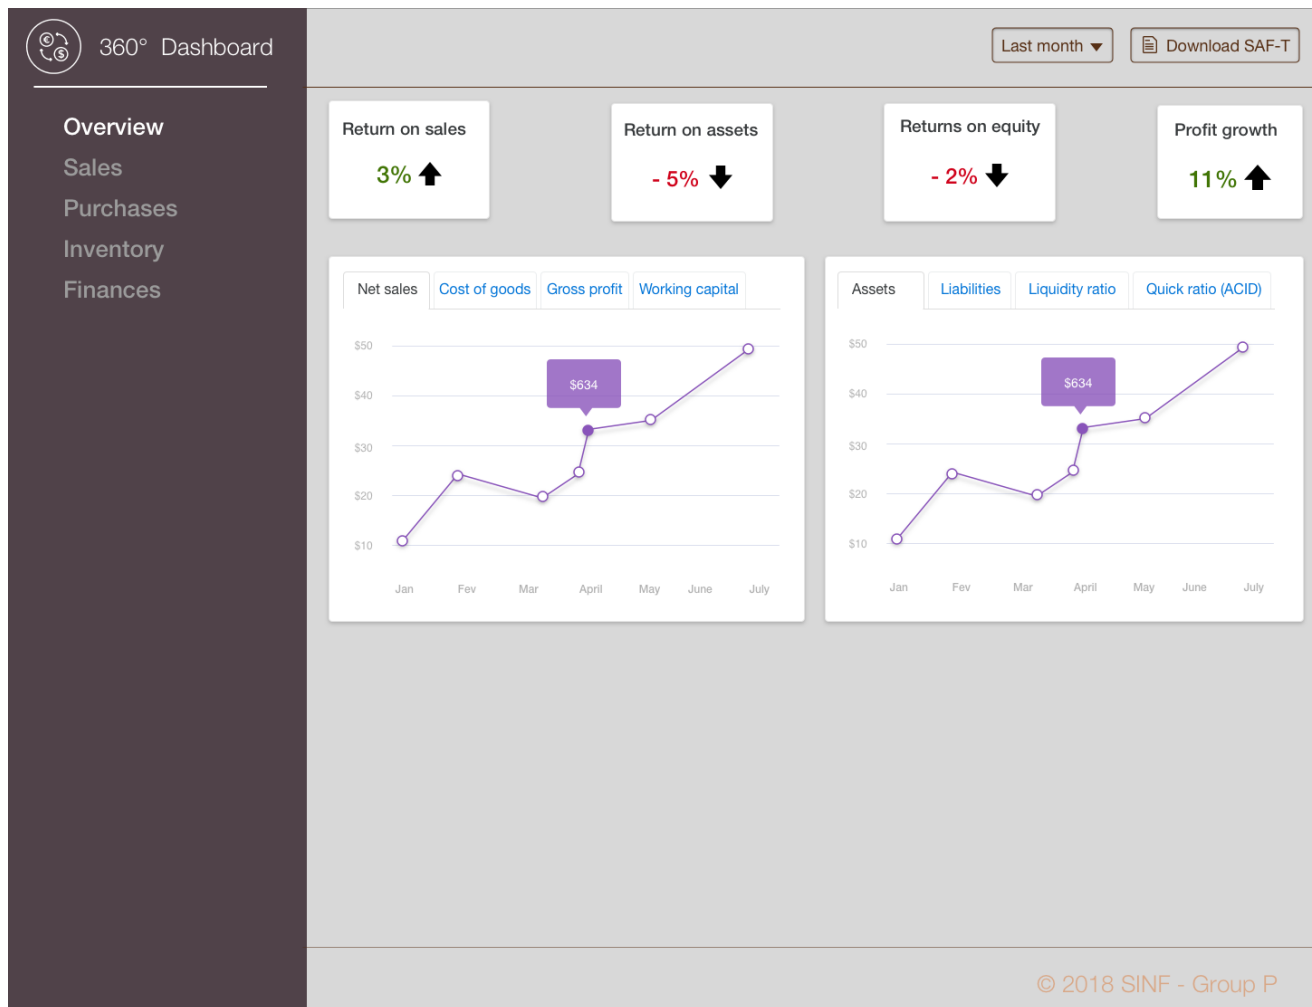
360° Dashboard

Overview
Sales
Purchases
Inventory
Finances

Last month
Download SAF-T

Return on sales
3%

Return on assets
- 5%

Returns on equity
- 2%

Profit growth
11%

| Net sales | Cost of goods | Gross profit | Working capital |
|---|---|---|---|

$50
$40
$30
$20
$10
$634
Jan Fev Mar April May June July

| Assets | Liabilities | Liquidity ratio | Quick ratio (ACID) |
|---|---|---|---|

$50
$40
$30
$20
$10
$634
Jan Fev Mar April May June July

© 2018 SINF - Group P